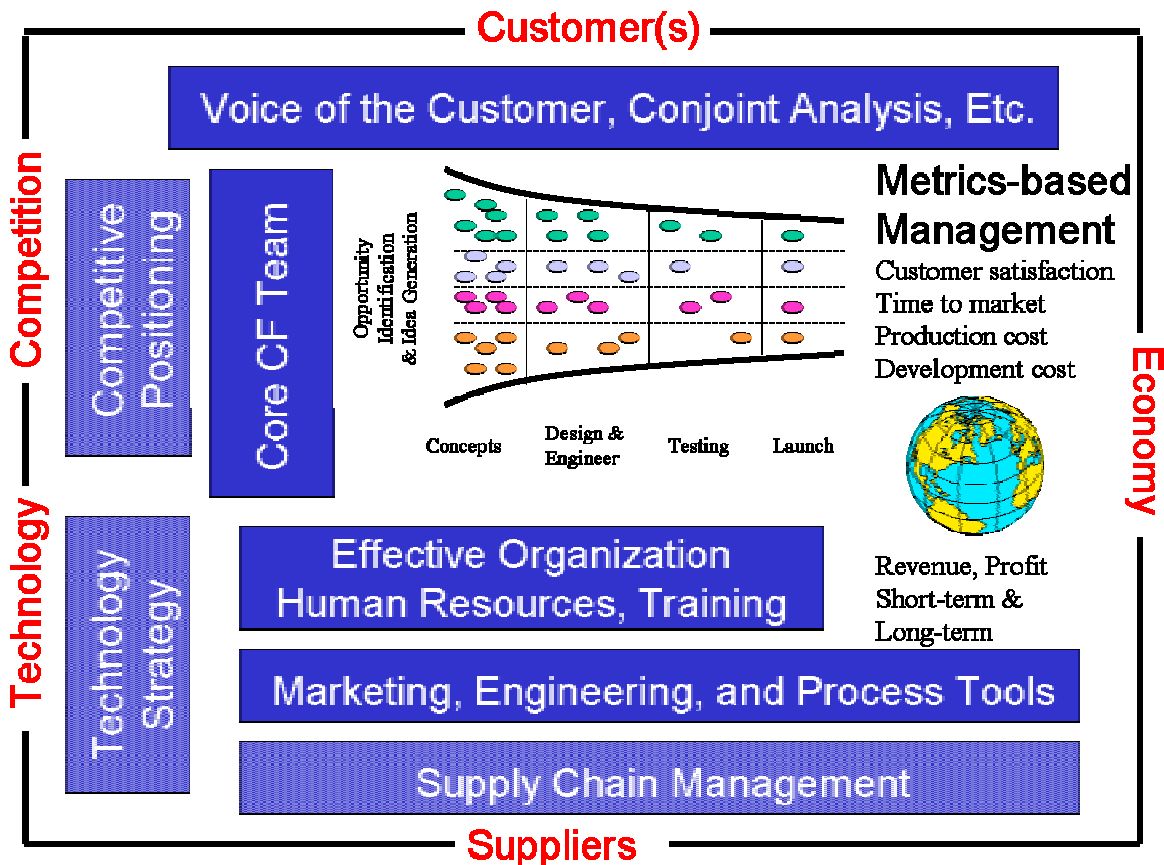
Customer(s)

Voice of the Customer, Conjoint Analysis, Etc.

Competition

Competitive Positioning

Core CF Team

Opportunity Identification & Idea Generation

Concepts

Design & Engineer

Testing

Launch

Metrics-based Management

Customer satisfaction
Time to market
Production cost
Development cost

Economy

Technology

Technology Strategy

Effective Organization
Human Resources, Training

Revenue, Profit
Short-term &
Long-term

Marketing, Engineering, and Process Tools

Supply Chain Management

Suppliers